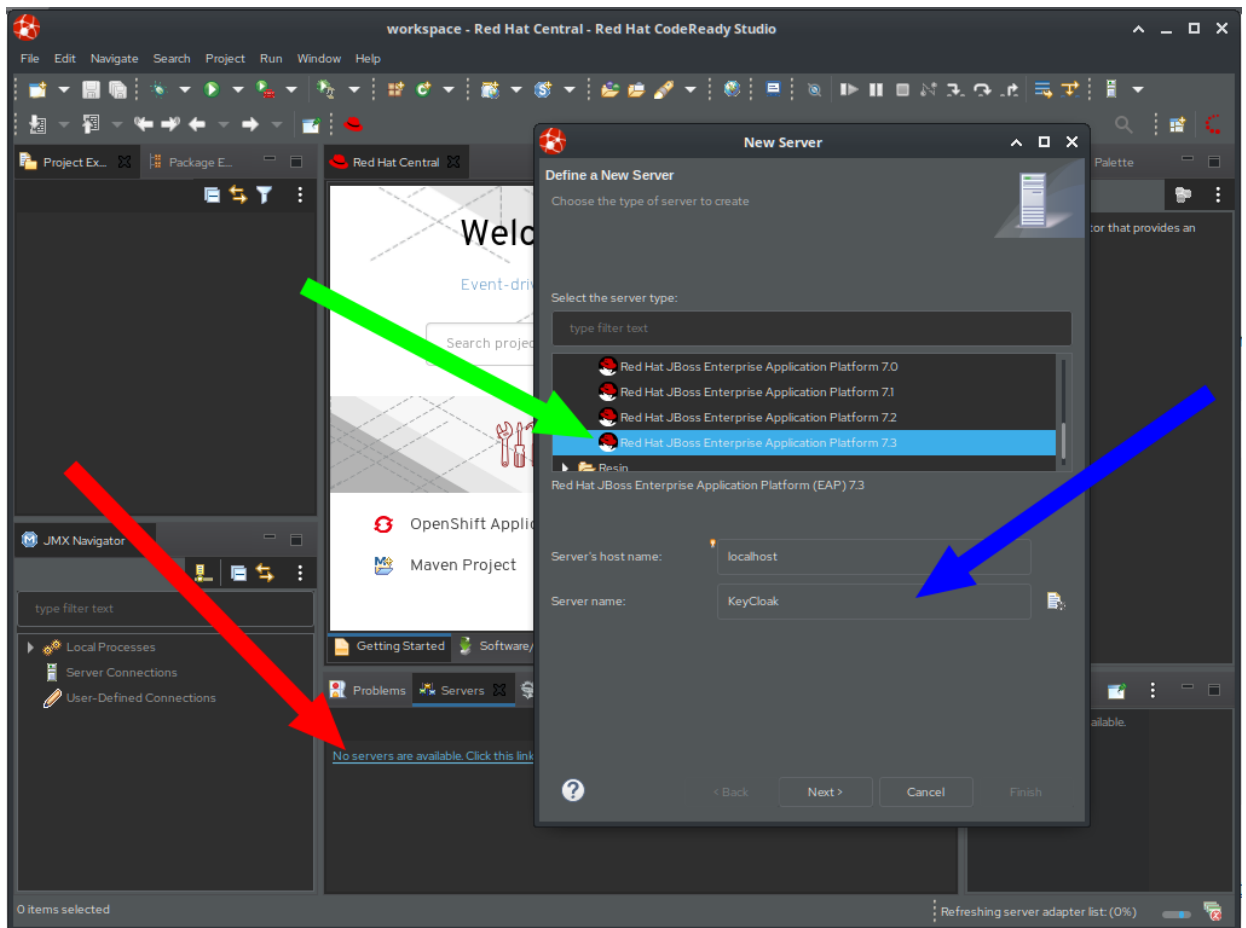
workspace - Red Hat Central - Red Hat CodeReady Studio

File Edit Navigate Search Project Run Window Help

Project Ex... Package E...

Red Hat Central

Welc

Event-driv

Search projec

OpenShift Applic

Maven Project

Getting Started Software/

JMX Navigator

type filter text

Local Processes
Server Connections
User-Defined Connections

Problems Servers

No servers are available. Click this link

Palette

tor that provides an

ailable.

New Server

Define a New Server
Choose the type of server to create

Select the server type:

type filter text

Red Hat JBoss Enterprise Application Platform 7.0
Red Hat JBoss Enterprise Application Platform 7.1
Red Hat JBoss Enterprise Application Platform 7.2
Red Hat JBoss Enterprise Application Platform 7.3
Resin

Red Hat JBoss Enterprise Application Platform (EAP) 7.3

Server's host name: localhost

Server name: KeyCloak

< Back Next > Cancel Finish

0 items selected

Refreshing server adapter list: (0%)